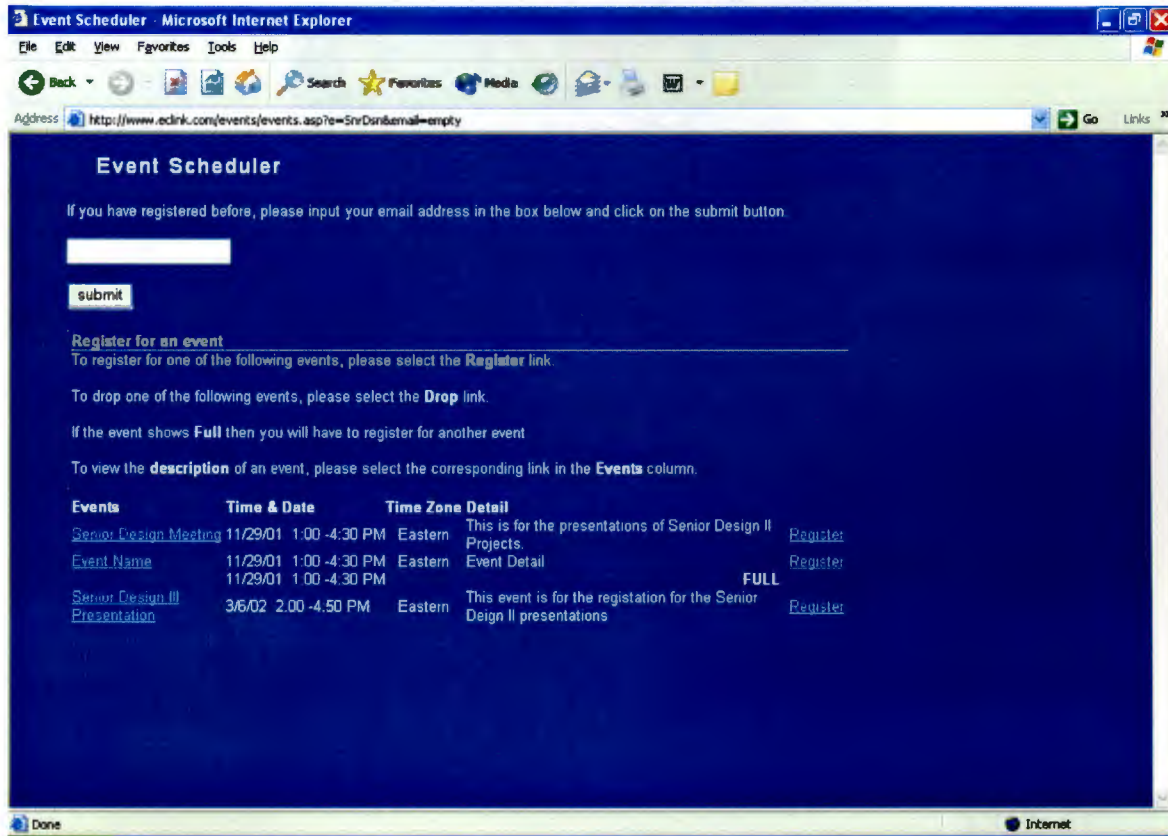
Event Scheduler - Microsoft Internet Explorer

File Edit View Favorites Tools Help

Back Search Favorites Media

Address http://www.eclink.com/events/events.asp?e=SnrDsn&email=empty

Go Links

Event Scheduler

If you have registered before, please input your email address in the box below and click on the submit button.

submit

Register for an event

To register for one of the following events, please select the Register link.

To drop one of the following events, please select the Drop link.

If the event shows Full then you will have to register for another event

To view the description of an event, please select the corresponding link in the Events column.

| Events | Time & Date | Time Zone | Detail | |
|---|---|---|---|---|
| Senior Design Meeting | 11/29/01 1:00 -4:30 PM | Eastern | This is for the presentations of Senior Design II Projects. | Register |
| Event Name | 11/29/01 1:00 -4:30 PM | Eastern | Event Detail | Register |
| | 11/29/01 1:00 -4:30 PM | | | FULL |
| Senior Design III Presentation | 3/6/02 2:00 -4:50 PM | Eastern | This event is for the registation for the Senior Deign II presentations | Register |

Done

Internet